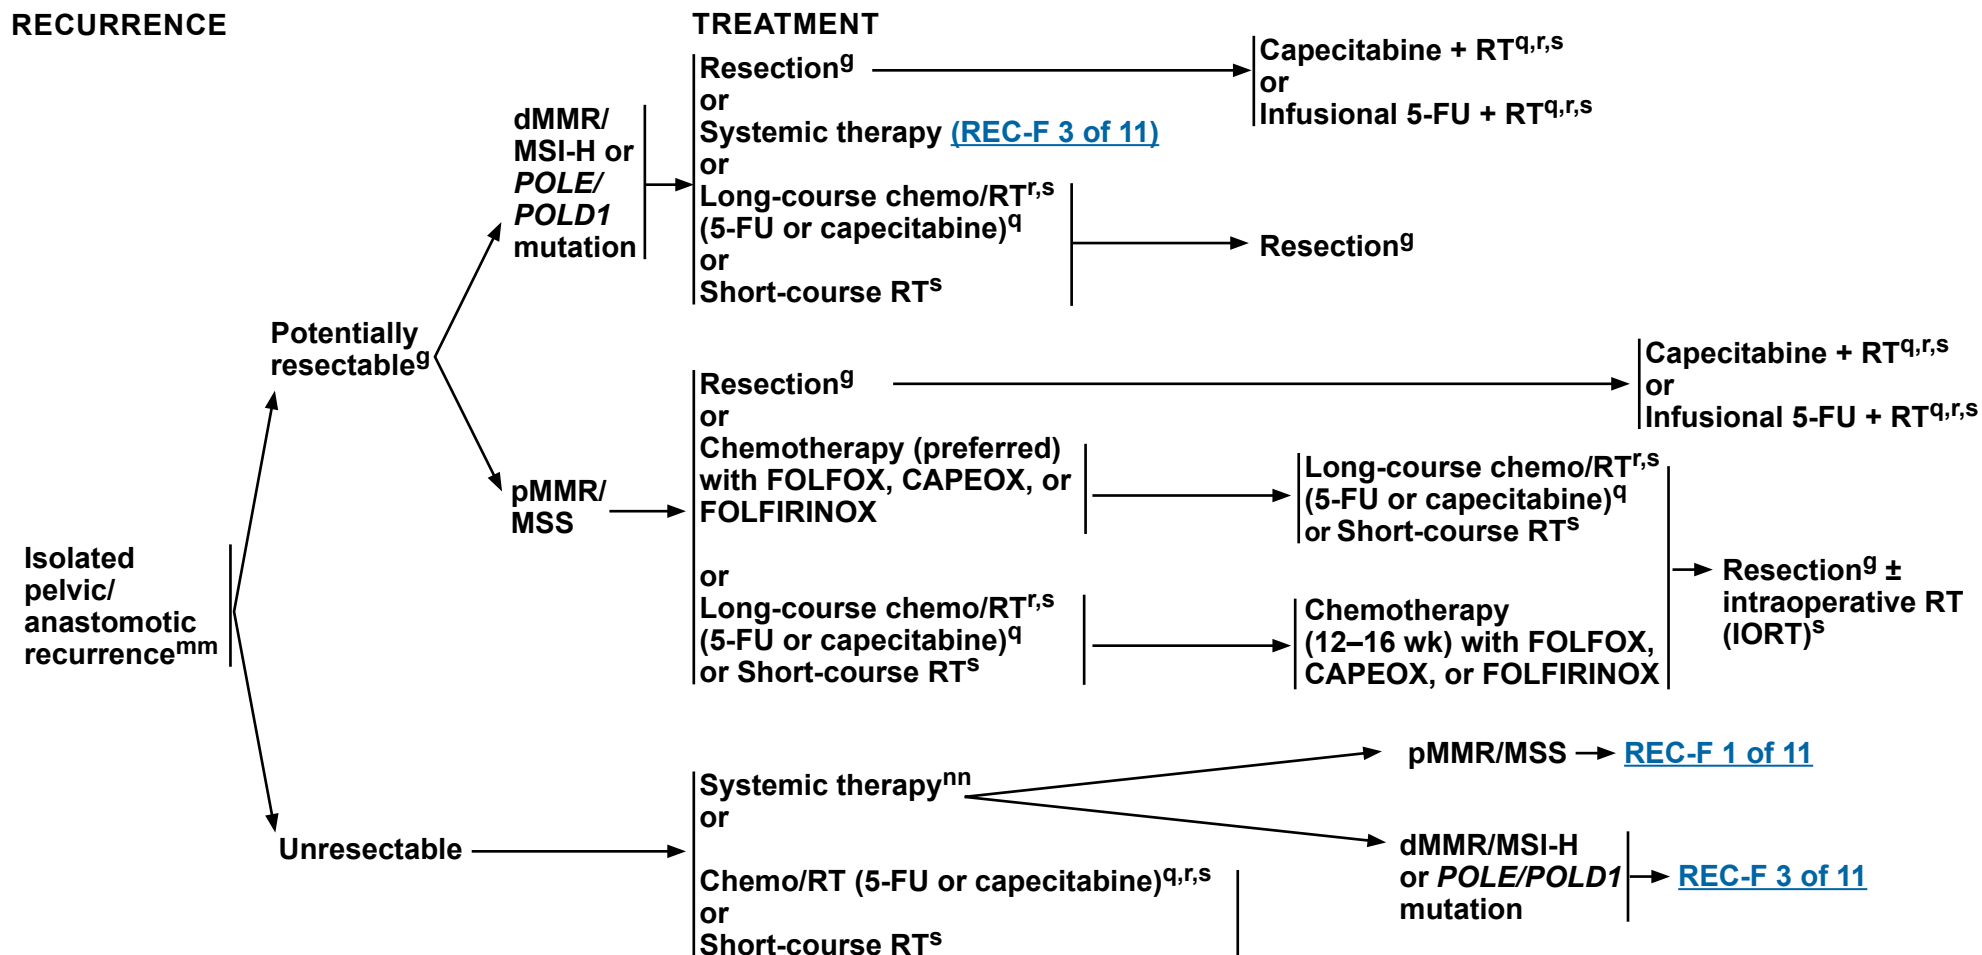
RECURRENCE

TREATMENT

Isolated pelvic/ anastomotic recurrence$^{mm}$

Potentially resectable$^{g}$

dMMR/ MSI-H or *POLE/ POLD1* mutation

Resection$^{g}$
or
Systemic therapy (REC-F 3 of 11)
or
Long-course chemo/RT$^{r,s}$ (5-FU or capecitabine)$^{q}$
or
Short-course RT$^{s}$

Capecitabine + RT$^{q,r,s}$
or
Infusional 5-FU + RT$^{q,r,s}$

Resection$^{g}$

pMMR/ MSS

Resection$^{g}$
or
Chemotherapy (preferred) with FOLFOX, CAPEOX, or FOLFIRINOX
or
Long-course chemo/RT$^{r,s}$ (5-FU or capecitabine)$^{q}$ or Short-course RT$^{s}$

Capecitabine + RT$^{q,r,s}$
or
Infusional 5-FU + RT$^{q,r,s}$

Long-course chemo/RT$^{r,s}$ (5-FU or capecitabine)$^{q}$ or Short-course RT$^{s}$

Chemotherapy (12–16 wk) with FOLFOX, CAPEOX, or FOLFIRINOX

Resection$^{g}$ ± intraoperative RT (IORT)$^{s}$

Unresectable

Systemic therapy$^{nn}$
or
Chemo/RT (5-FU or capecitabine)$^{q,r,s}$
or
Short-course RT$^{s}$

pMMR/MSS → REC-F 1 of 11

dMMR/MSI-H or *POLE/POLD1* mutation → REC-F 3 of 11